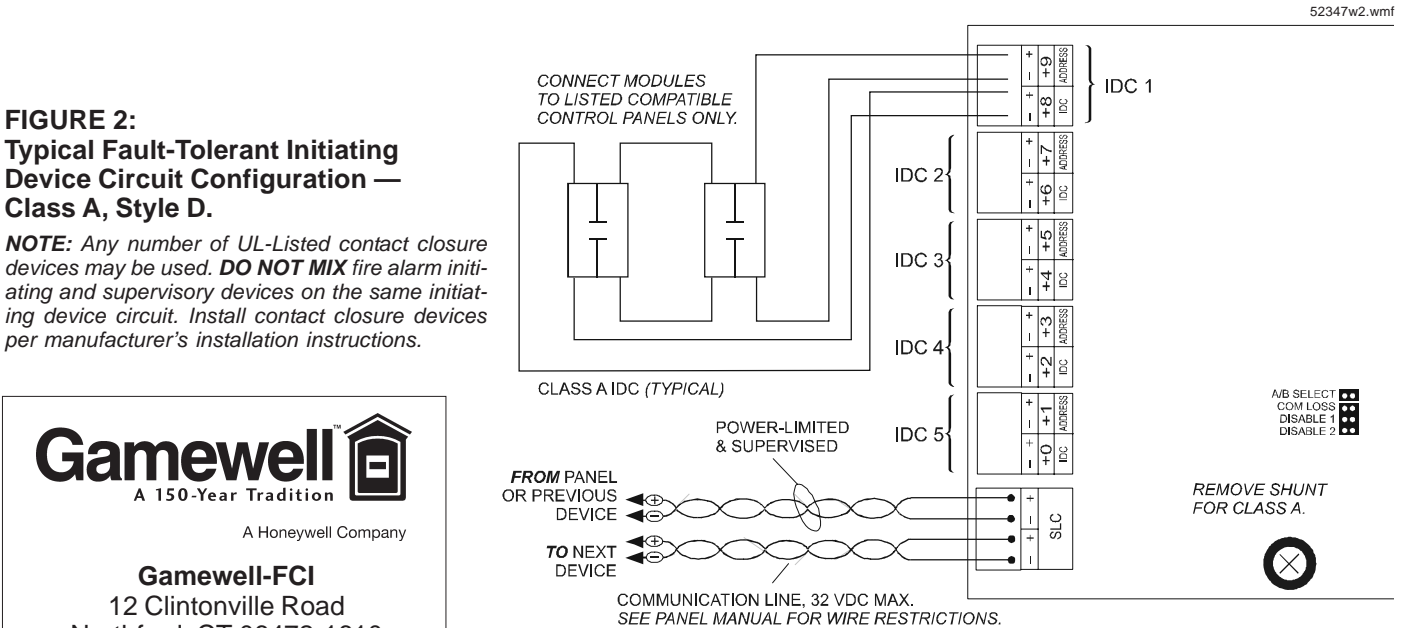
52347w2.wmf

FIGURE 2:
Typical Fault-Tolerant Initiating Device Circuit Configuration — Class A, Style D.

NOTE: Any number of UL-Listed contact closure devices may be used. DO NOT MIX fire alarm initiating and supervisory devices on the same initiating device circuit. Install contact closure devices per manufacturer's installation instructions.

Gamewell™
A 150-Year Tradition

A Honeywell Company

Gamewell-FCI
12 Clintonville Road
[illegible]

CONNECT MODULES TO LISTED COMPATIBLE CONTROL PANELS ONLY.

+ – +9 ADDRESS
+ – +8 IDC
IDC 1

+ – +7 ADDRESS
+ – +6 IDC
IDC 2

+ – +5 ADDRESS
+ – +4 IDC
IDC 3

+ – +3 ADDRESS
+ – +2 IDC
IDC 4

+ – +1 ADDRESS
+ – +0 IDC
IDC 5

CLASS A IDC (TYPICAL)

POWER-LIMITED & SUPERVISED

FROM PANEL OR PREVIOUS DEVICE
TO NEXT DEVICE

+ – + – SLC

COMMUNICATION LINE, 32 VDC MAX.
SEE PANEL MANUAL FOR WIRE RESTRICTIONS.

A/B SELECT
COM LOSS
DISABLE 1
DISABLE 2

REMOVE SHUNT FOR CLASS A.